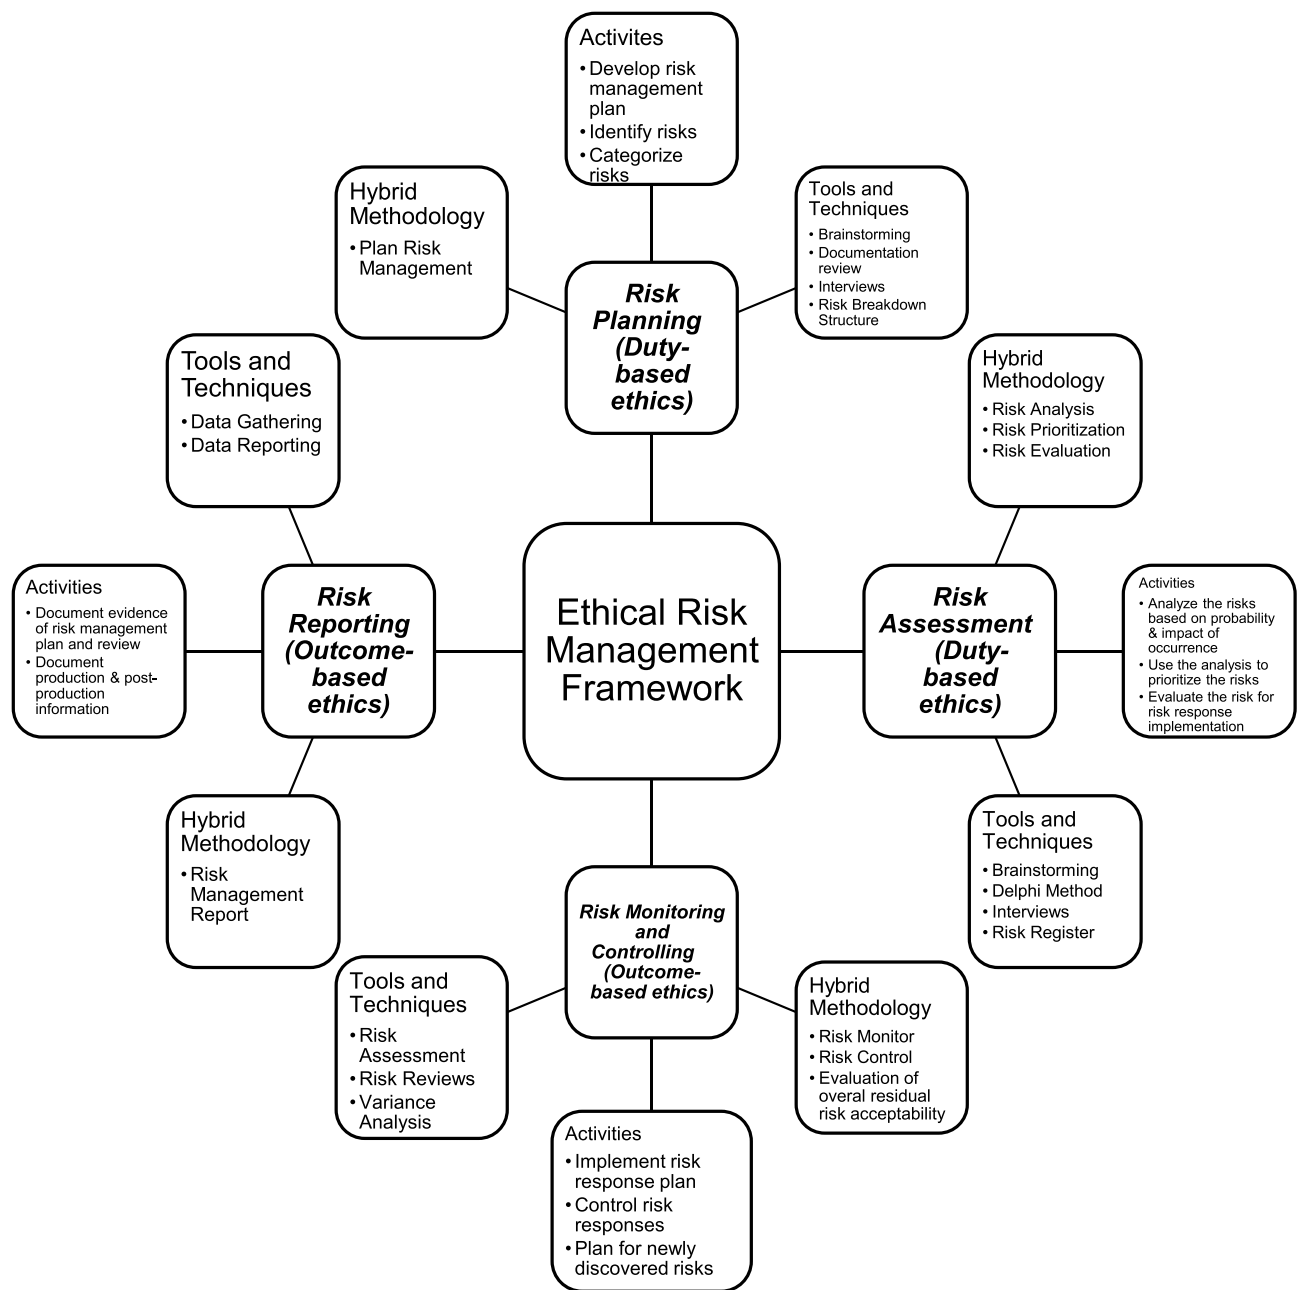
Activites
• Develop risk management plan
• Identify risks
• Categorize risks

Hybrid Methodology
• Plan Risk Management

Risk Planning (Duty-based ethics)

Tools and Techniques
• Brainstorming
• Documentation review
• Interviews
• Risk Breakdown Structure

Tools and Techniques
• Data Gathering
• Data Reporting

Hybrid Methodology
• Risk Analysis
• Risk Prioritization
• Risk Evaluation

Activities
• Document evidence of risk management plan and review
• Document production & post-production information

Risk Reporting (Outcome-based ethics)

Ethical Risk Management Framework

Risk Assessment (Duty-based ethics)

Activities
• Analyze the risks based on probability & impact of occurrence
• Use the analysis to prioritize the risks
• Evaluate the risk for risk response implementation

Hybrid Methodology
• Risk Management Report

Tools and Techniques
• Brainstorming
• Delphi Method
• Interviews
• Risk Register

Risk Monitoring and Controlling (Outcome-based ethics)

Tools and Techniques
• Risk Assessment
• Risk Reviews
• Variance Analysis

Hybrid Methodology
• Risk Monitor
• Risk Control
• Evaluation of overal residual risk acceptability

Activities
• Implement risk response plan
• Control risk responses
• Plan for newly discovered risks